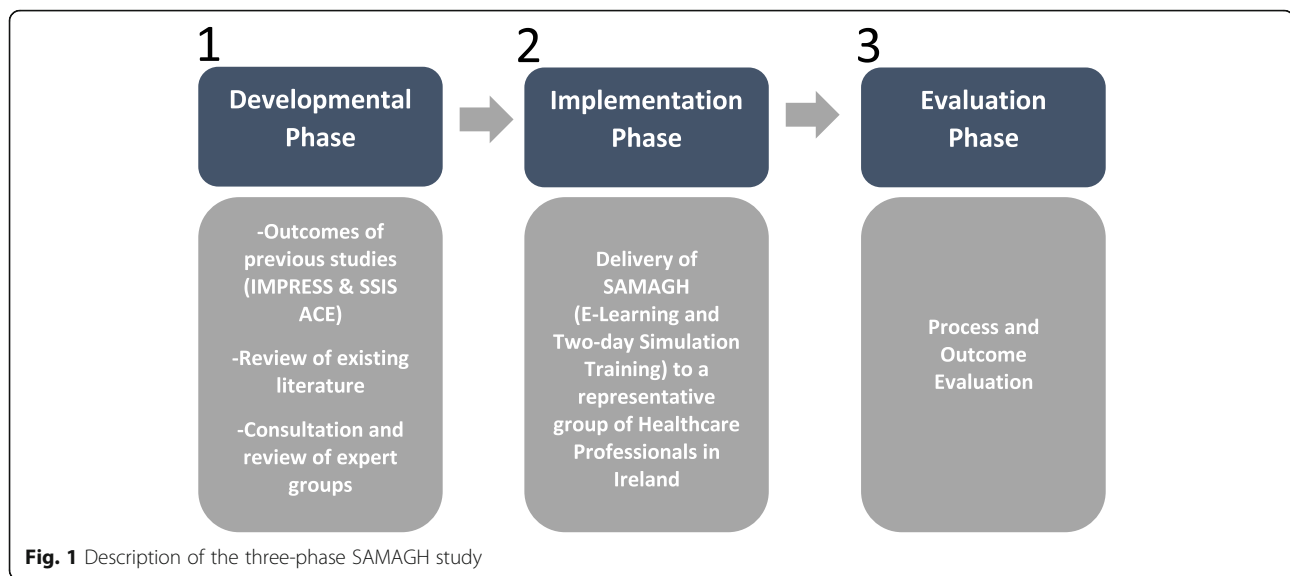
1

Developmental Phase

-Outcomes of previous studies (IMPRESS & SSIS ACE)

-Review of existing literature

-Consultation and review of expert groups

2

Implementation Phase

Delivery of SAMAGH (E-Learning and Two-day Simulation Training) to a representative group of Healthcare Professionals in Ireland

3

Evaluation Phase

Process and Outcome Evaluation

Fig. 1 Description of the three-phase SAMAGH study